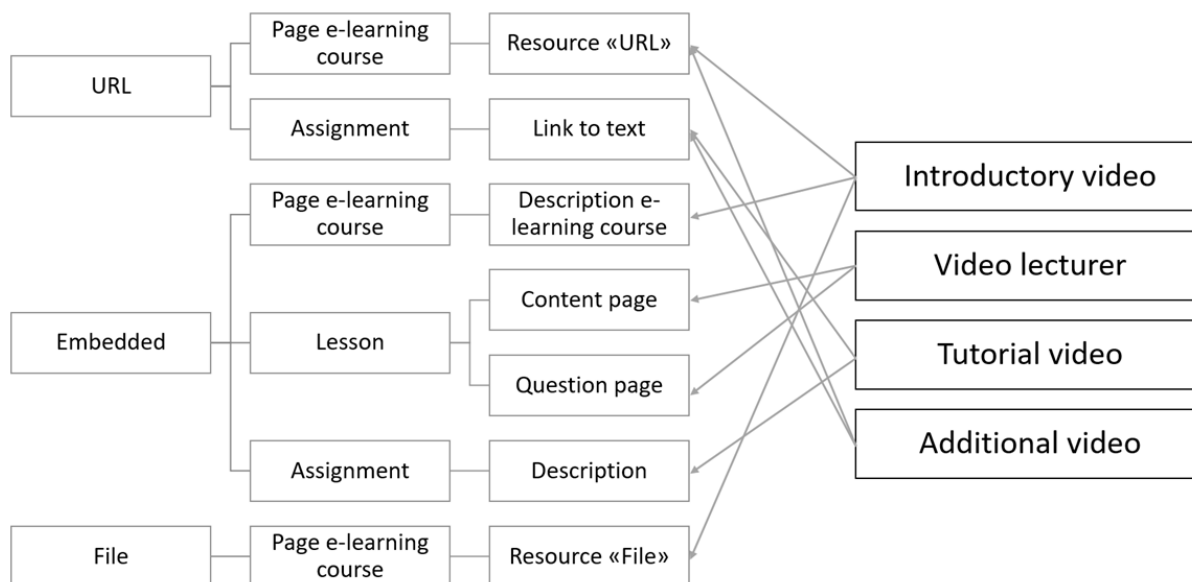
URL

Page e-learning course

Resource «URL»

Assignment

Link to text

Page e-learning course

Description e-learning course

Embedded

Lesson

Content page

Question page

Assignment

Description

File

Page e-learning course

Resource «File»

Introductory video

Video lecturer

Tutorial video

Additional video